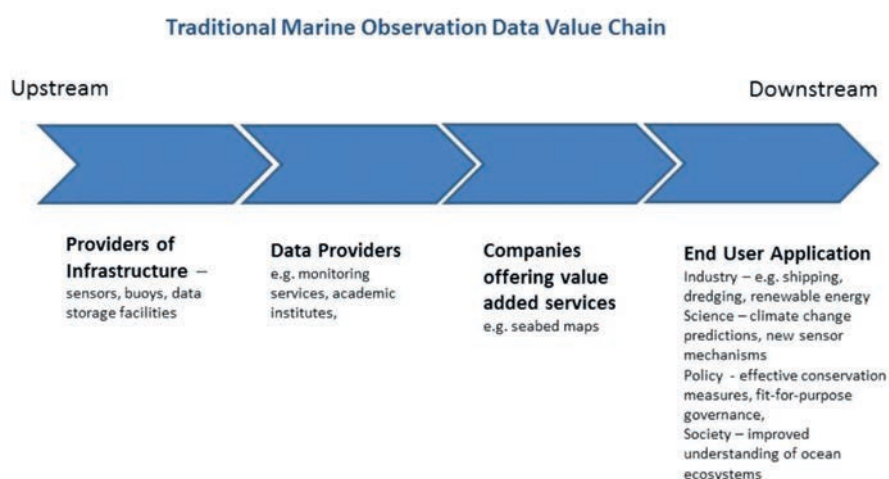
Traditional Marine Observation Data Value Chain

Upstream

Downstream

Providers of Infrastructure – sensors, buoys, data storage facilities

Data Providers
e.g. monitoring services, academic institutes,

Companies offering value added services
e.g. seabed maps

End User Application
Industry – e.g. shipping, dredging, renewable energy
Science – climate change predictions, new sensor mechanisms
Policy - effective conservation measures, fit-for-purpose governance,
Society – improved understanding of ocean ecosystems